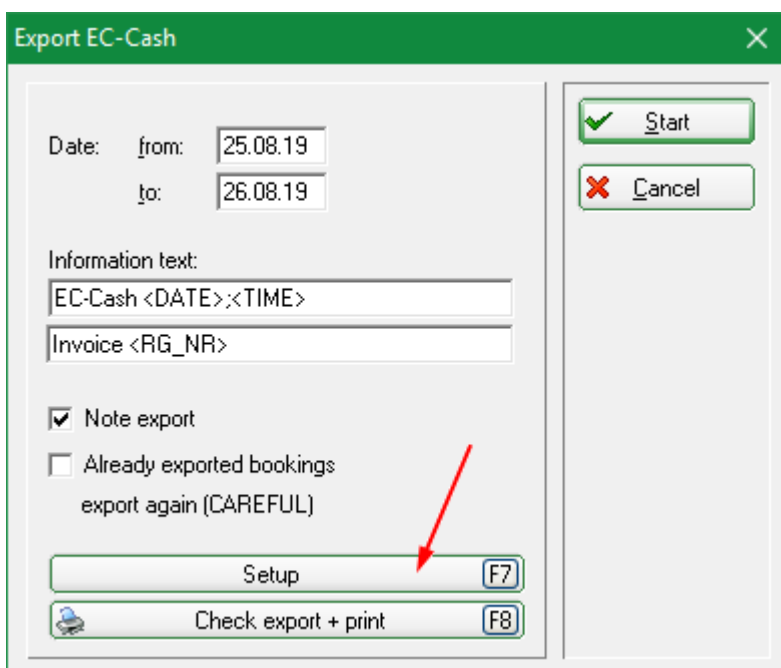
Export EC-Cash

Date: from: 25.08.19

to: 26.08.19

Information text:

EC-Cash <DATE>;<TIME>

Invoice <RG_NR>

Note export

Already exported bookings export again (CAREFUL)

Setup F7

Check export + print F8

Start

Cancel